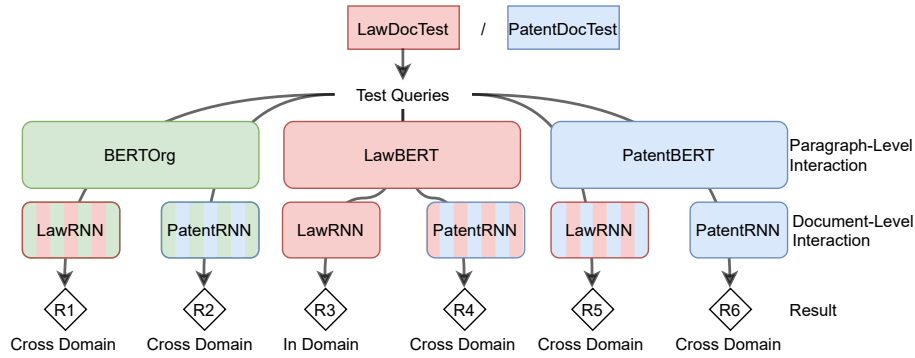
LawDocTest / PatentDocTest

Test Queries

BERTOrg

LawBERT

PatentBERT

Paragraph-Level Interaction

LawRNN

PatentRNN

LawRNN

PatentRNN

LawRNN

PatentRNN

Document-Level Interaction

R1

R2

R3

R4

R5

R6

Result

Cross Domain

Cross Domain

In Domain

Cross Domain

Cross Domain

Cross Domain